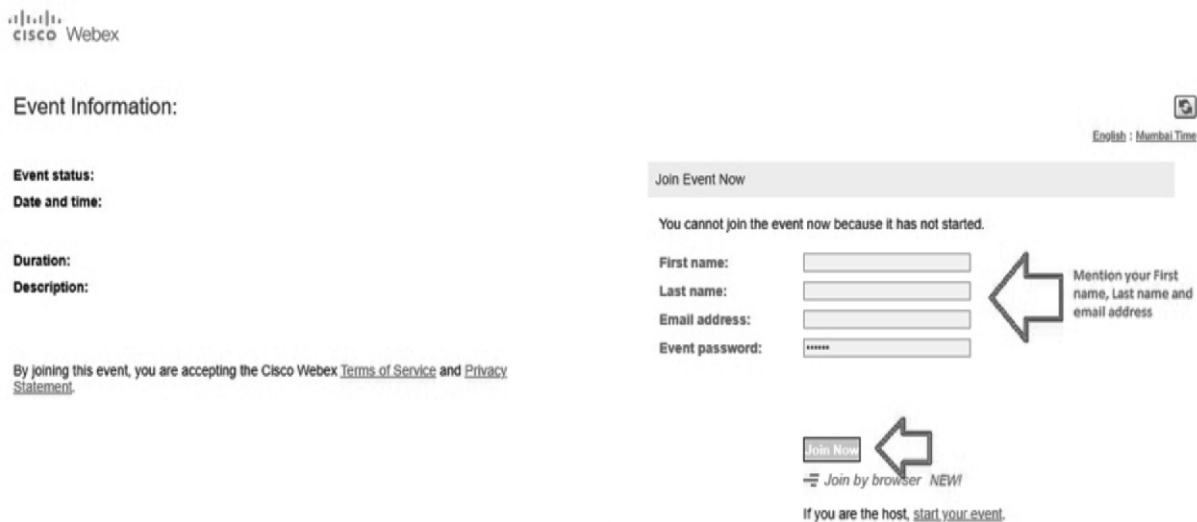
cisco Webex

Event Information:

English : Mumbai Time

Event status:
Date and time:

Duration:
Description:

By joining this event, you are accepting the Cisco Webex Terms of Service and Privacy Statement.

Join Event Now

You cannot join the event now because it has not started.

First name:
Last name:
Email address:
Event password: ••••••

Mention your First name, Last name and email address

Join Now

Join by browser NEW!

If you are the host, start your event.